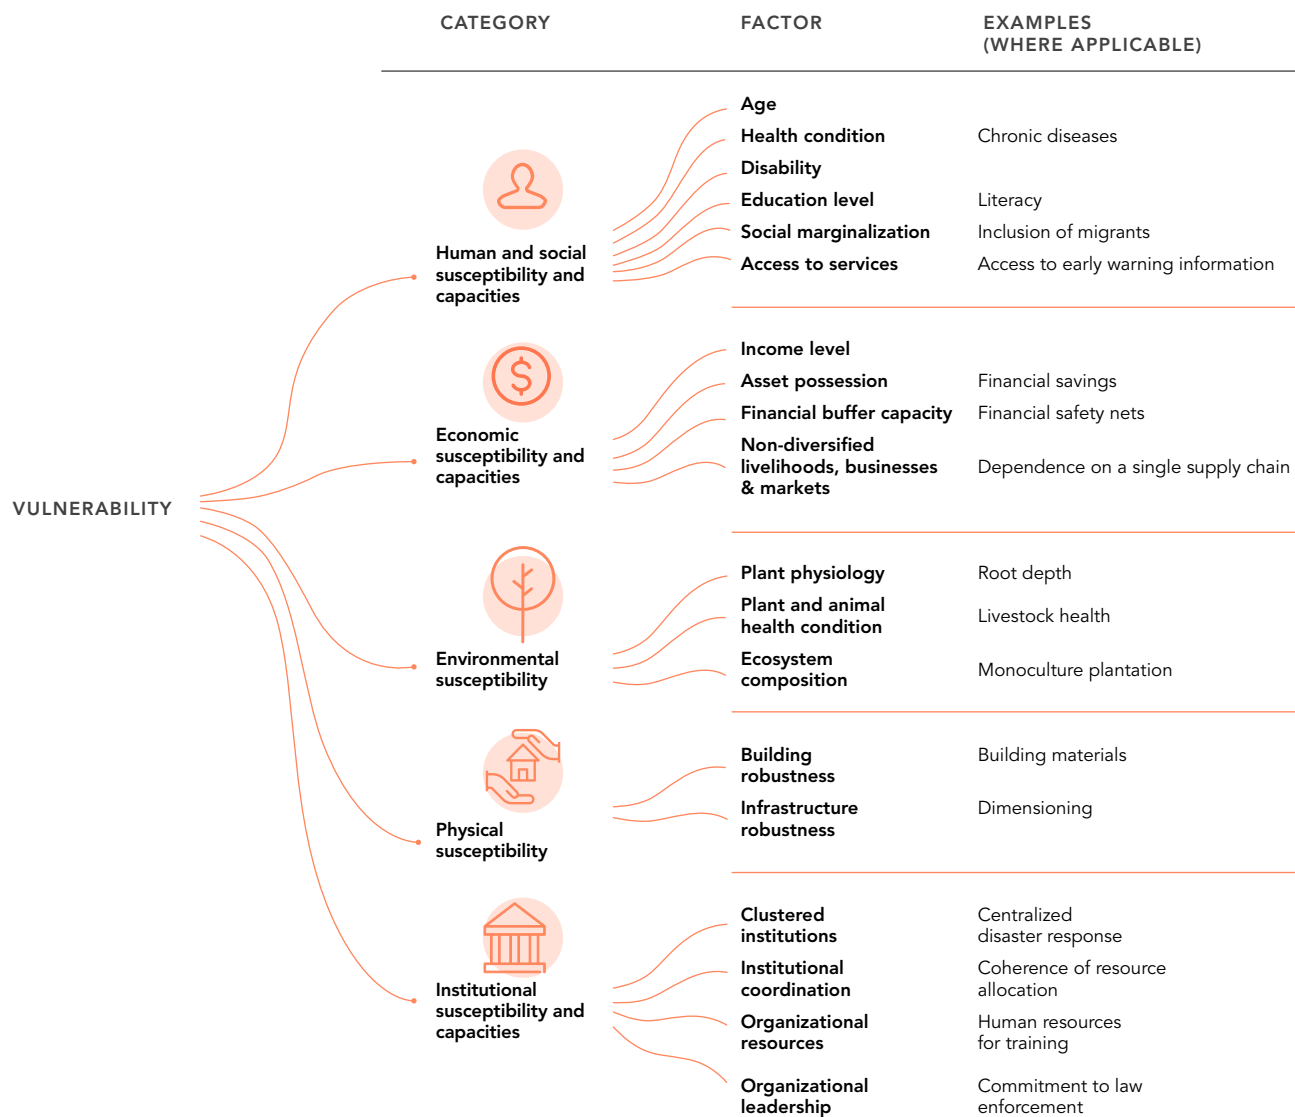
CATEGORY

FACTOR

EXAMPLES (WHERE APPLICABLE)

VULNERABILITY

Human and social susceptibility and capacities

Age

Health condition — Chronic diseases

Disability

Education level — Literacy

Social marginalization — Inclusion of migrants

Access to services — Access to early warning information

Economic susceptibility and capacities

Income level

Asset possession — Financial savings

Financial buffer capacity — Financial safety nets

Non-diversified livelihoods, businesses & markets — Dependence on a single supply chain

Environmental susceptibility

Plant physiology — Root depth

Plant and animal health condition — Livestock health

Ecosystem composition — Monoculture plantation

Physical susceptibility

Building robustness — Building materials

Infrastructure robustness — Dimensioning

Institutional susceptibility and capacities

Clustered institutions — Centralized disaster response

Institutional coordination — Coherence of resource allocation

Organizational resources — Human resources for training

Organizational leadership — Commitment to law enforcement